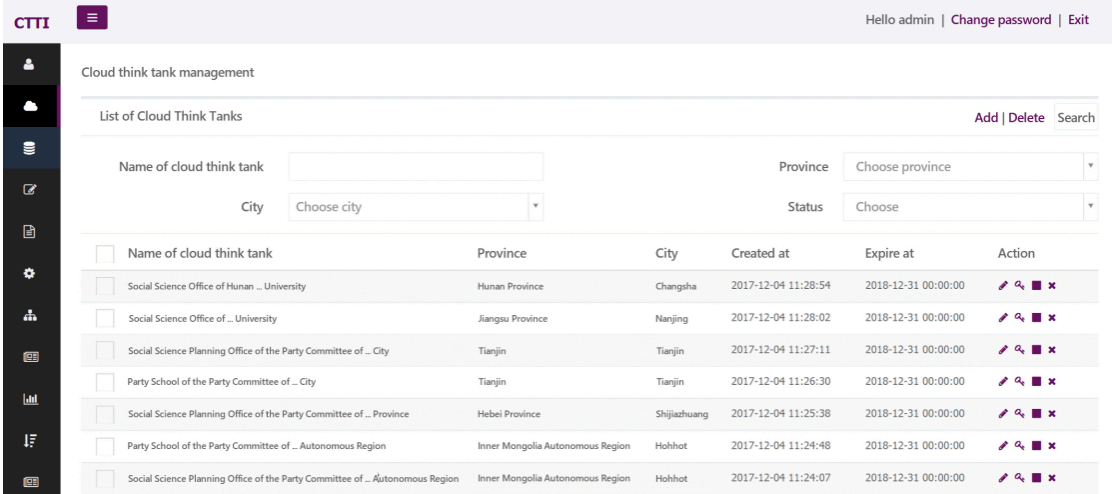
CTTI

Hello admin | Change password | Exit

Cloud think tank management

List of Cloud Think Tanks

Add | Delete Search

Name of cloud think tank

Province Choose province

City Choose city

Status Choose

| Name of cloud think tank | Province | City | Created at | Expire at | Action |
|---|---|---|---|---|---|
| Social Science Office of Hunan ... University | Hunan Province | Changsha | 2017-12-04 11:28:54 | 2018-12-31 00:00:00 | |
| Social Science Office of ... University | Jiangsu Province | Nanjing | 2017-12-04 11:28:02 | 2018-12-31 00:00:00 | |
| Social Science Planning Office of the Party Committee of ... City | Tianjin | Tianjin | 2017-12-04 11:27:11 | 2018-12-31 00:00:00 | |
| Party School of the Party Committee of ... City | Tianjin | Tianjin | 2017-12-04 11:26:30 | 2018-12-31 00:00:00 | |
| Social Science Planning Office of the Party Committee of ... Province | Hebei Province | Shijiazhuang | 2017-12-04 11:25:38 | 2018-12-31 00:00:00 | |
| Party School of the Party Committee of ... Autonomous Region | Inner Mongolia Autonomous Region | Hohhot | 2017-12-04 11:24:48 | 2018-12-31 00:00:00 | |
| Social Science Planning Office of the Party Committee of ... Autonomous Region | Inner Mongolia Autonomous Region | Hohhot | 2017-12-04 11:24:07 | 2018-12-31 00:00:00 | |